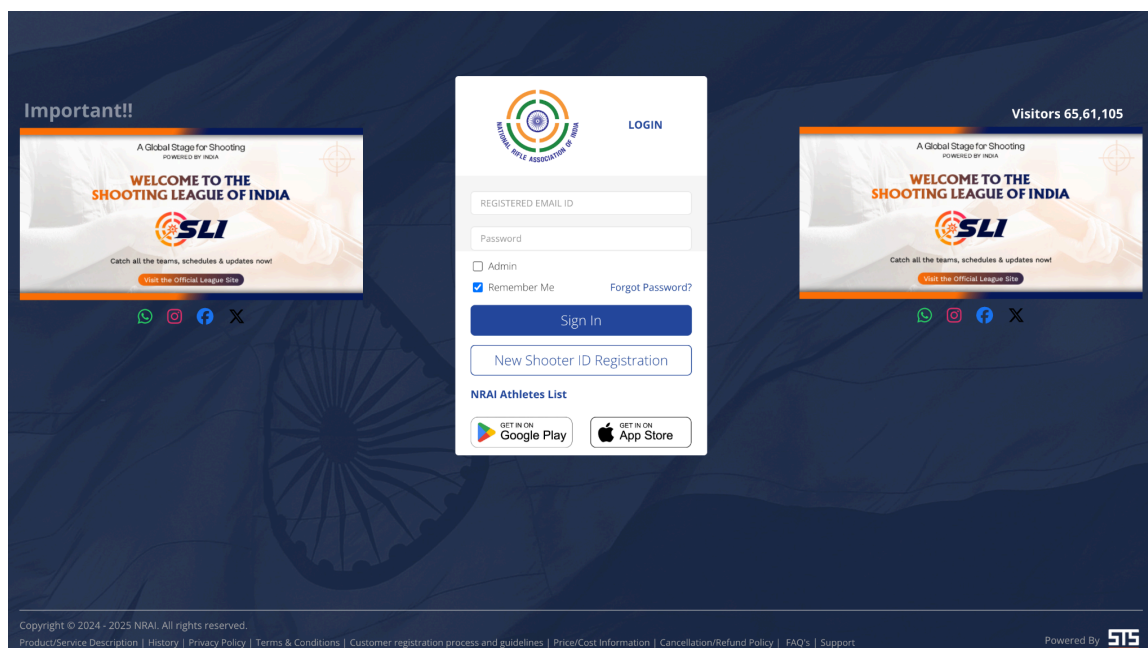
Important!!

A Global Stage for Shooting
POWERED BY INDIA
WELCOME TO THE SHOOTING LEAGUE OF INDIA
SLI
Catch all the teams, schedules & updates now!
Visit the Official League Site

NATIONAL RIFLE ASSOCIATION OF INDIA

LOGIN

REGISTERED EMAIL ID
Password
Admin
Remember Me
Forgot Password?
Sign In
New Shooter ID Registration
NRAI Athletes List
GET IT ON Google Play
GET IT ON App Store

Visitors 65,61,105

A Global Stage for Shooting
POWERED BY INDIA
WELCOME TO THE SHOOTING LEAGUE OF INDIA
SLI
Catch all the teams, schedules & updates now!
Visit the Official League Site

Copyright © 2024 - 2025 NRAI. All rights reserved.
Product/Service Description | History | Privacy Policy | Terms & Conditions | Customer registration process and guidelines | Price/Cost Information | Cancellation/Refund Policy | FAQ's | Support

Powered By STS